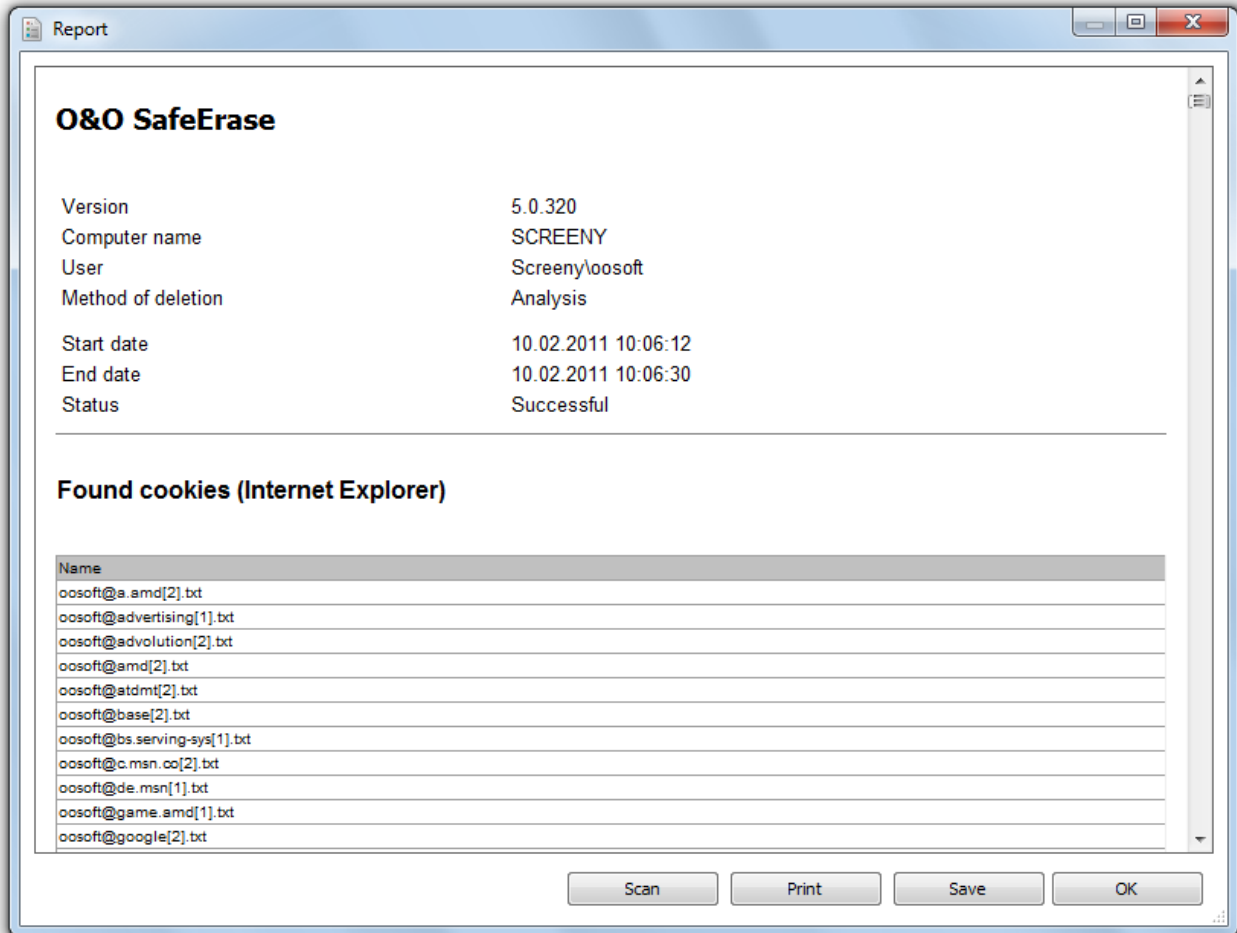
Report

O&O SafeErase

| | |
|---|---|
| Version | 5.0.320 |
| Computer name | SCREENY |
| User | Screeny\oosoft |
| Method of deletion | Analysis |
| Start date | 10.02.2011 10:06:12 |
| End date | 10.02.2011 10:06:30 |
| Status | Successful |

Found cookies (Internet Explorer)

| Name |
|---|
| oosoft@a.amd[2].txt |
| oosoft@advertising[1].txt |
| oosoft@advolution[2].txt |
| oosoft@amd[2].txt |
| oosoft@atdmt[2].txt |
| oosoft@base[2].txt |
| oosoft@bs.serving-sys[1].txt |
| oosoft@c.msn.co[2].txt |
| oosoft@de.msn[1].txt |
| oosoft@game.amd[1].txt |
| oosoft@google[2].txt |

Scan Print Save OK